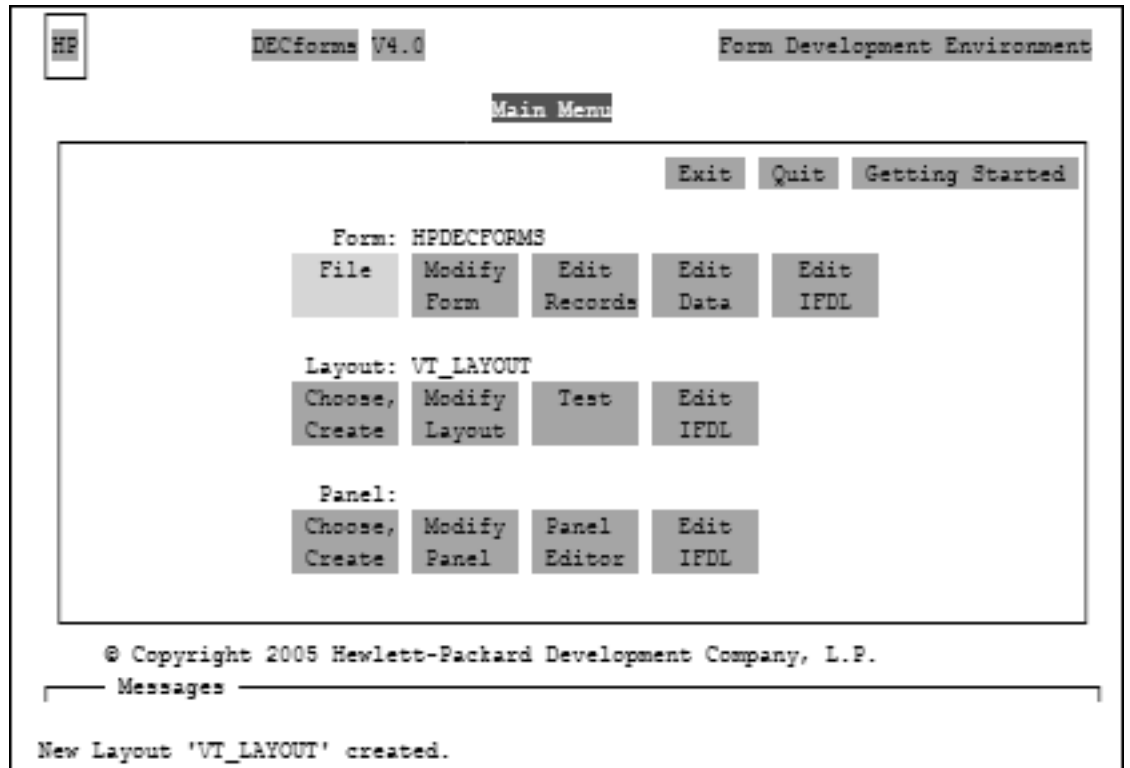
HP

DECforms V4.0

Form Development Environment

Main Menu

Exit

Quit

Getting Started

Form: HPDECFORMS

File

Modify Form

Edit Records

Edit Data

Edit IFDL

Layout: VT_LAYOUT

Choose, Create

Modify Layout

Test

Edit IFDL

Panel:

Choose, Create

Modify Panel

Panel Editor

Edit IFDL

© Copyright 2005 Hewlett-Packard Development Company, L.P.

Messages

New Layout 'VT_LAYOUT' created.